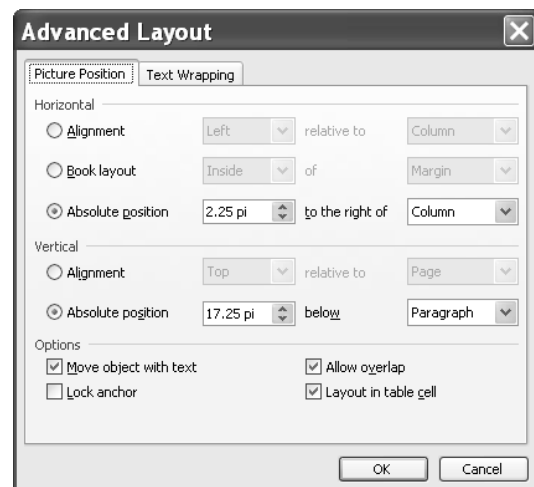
Advanced Layout

Picture Position | Text Wrapping

Horizontal

Alignment | Left | relative to | Column

Book layout | Inside | of | Margin

Absolute position | 2.25 pi | to the right of | Column

Vertical

Alignment | Top | relative to | Page

Absolute position | 17.25 pi | below | Paragraph

Options

Move object with text
Allow overlap
Lock anchor
Layout in table cell

OK
Cancel